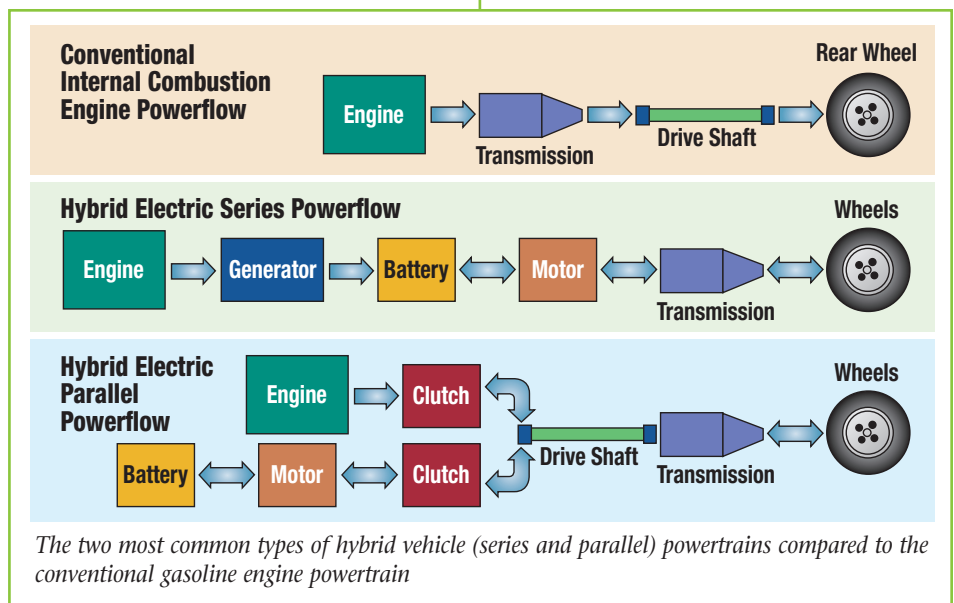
Conventional Internal Combustion Engine Powerflow

Engine

Transmission

Drive Shaft

Rear Wheel

Hybrid Electric Series Powerflow

Engine

Generator

Battery

Motor

Transmission

Wheels

Hybrid Electric Parallel Powerflow

Engine

Clutch

Battery

Motor

Clutch

Drive Shaft

Transmission

Wheels

The two most common types of hybrid vehicle (series and parallel) powertrains compared to the conventional gasoline engine powertrain